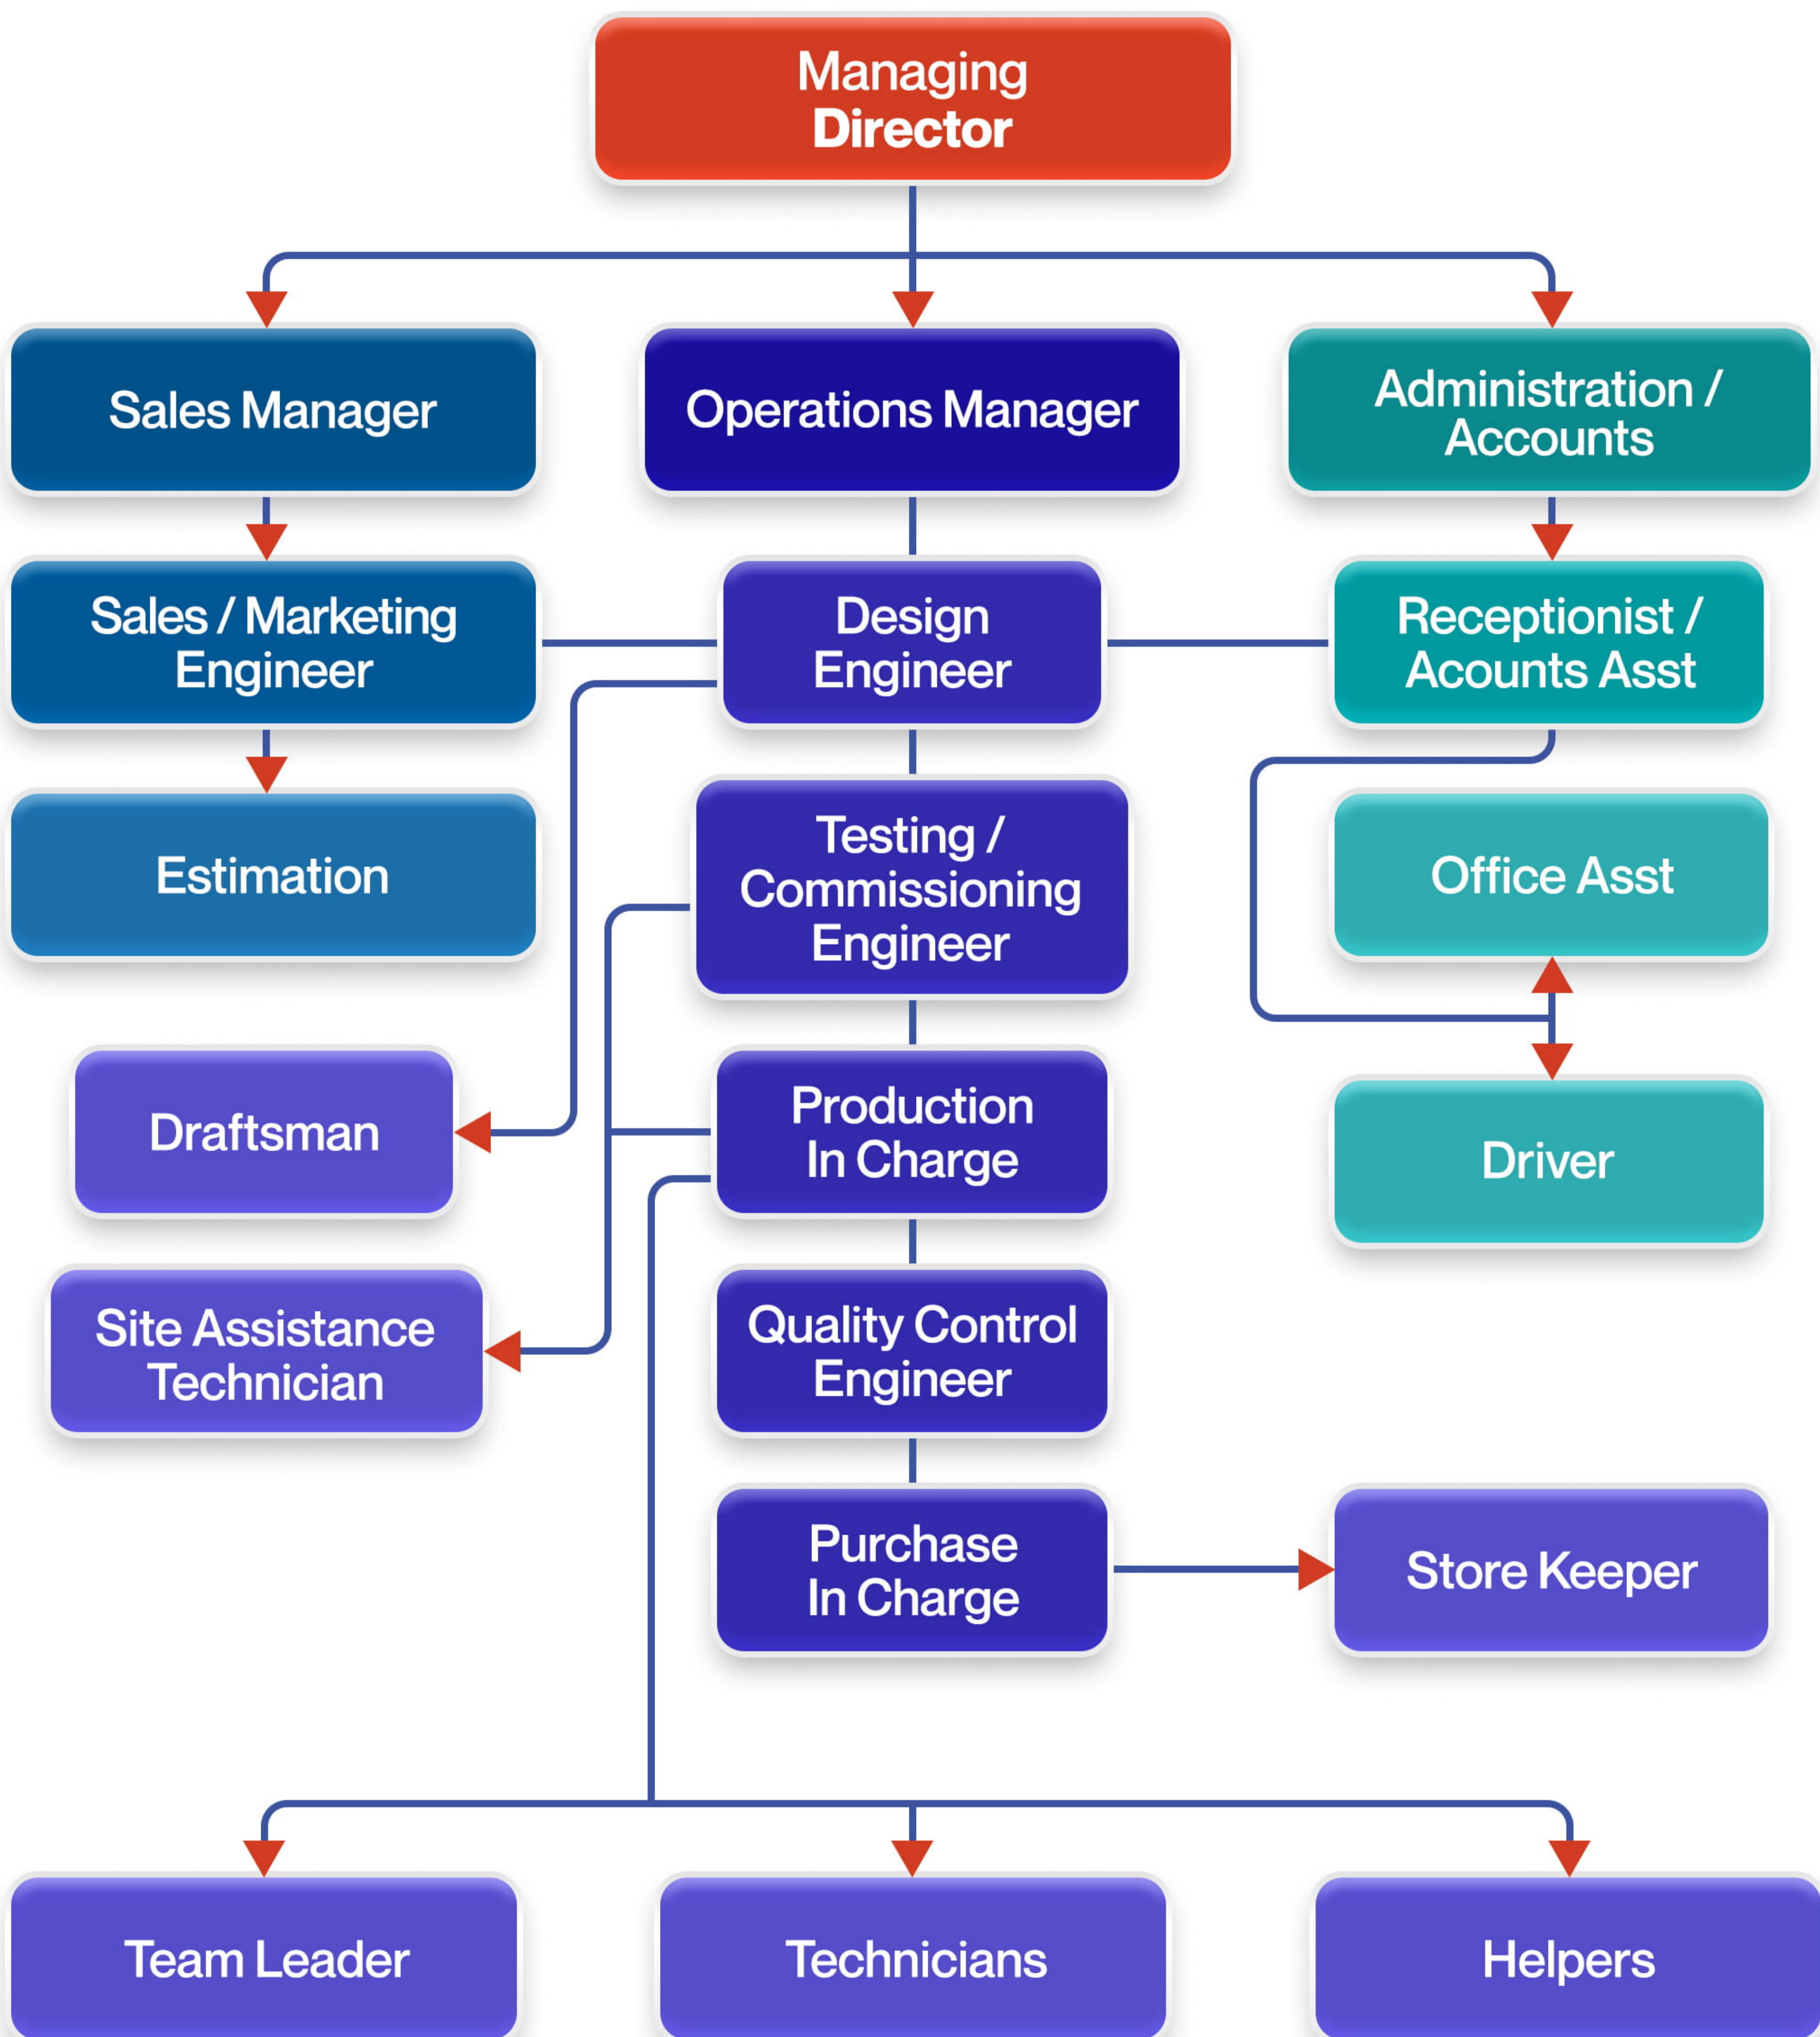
Managing Director

Sales Manager

Operations Manager

Administration / Accounts

Sales / Marketing Engineer

Design Engineer

Receptionist / Acounts Asst

Estimation

Testing / Commissioning Engineer

Office Asst

Draftsman

Production In Charge

Driver

Site Assistance Technician

Quality Control Engineer

Purchase In Charge

Store Keeper

Team Leader

Technicians

Helpers